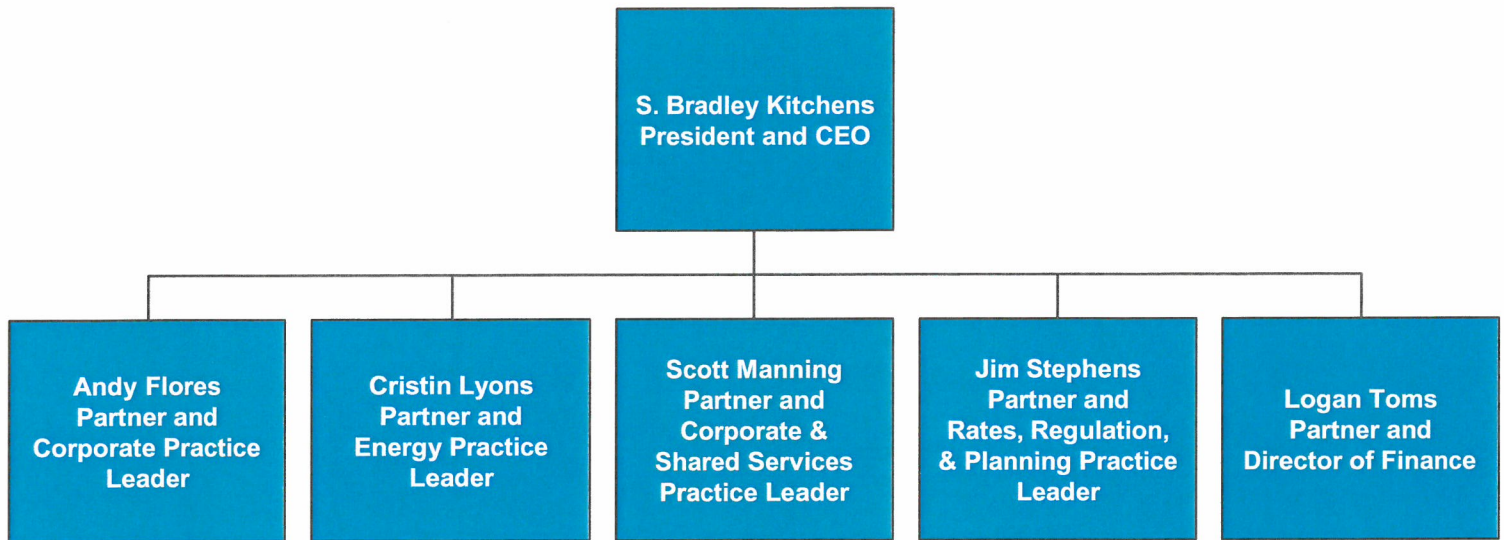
S. Bradley Kitchens
President and CEO

Andy Flores
Partner and
Corporate Practice
Leader

Cristin Lyons
Partner and
Energy Practice
Leader

Scott Manning
Partner and
Corporate &
Shared Services
Practice Leader

Jim Stephens
Partner and
Rates, Regulation,
& Planning Practice
Leader

Logan Toms
Partner and
Director of Finance